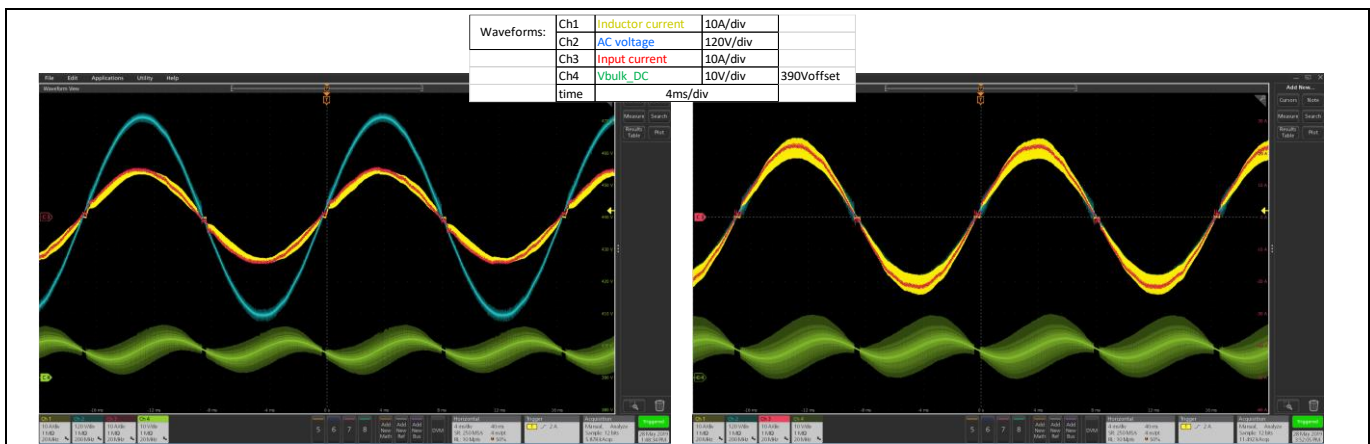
| Waveforms: | Ch1 | Inductor current | 10A/div | |
|---|---|---|---|---|
| | Ch2 | AC voltage | 120V/div | |
| | Ch3 | Input current | 10A/div | |
| | Ch4 | Vbulk_DC | 10V/div | 390Voffset |
| | time | 4ms/div | | |

File Edit Applications Utility Help

Waveform View

Measure Search

Results Table Plot

Ch 1 Ch 2 Ch 3 Ch 4

5 6 7 8

Add New Math Add New Ref Add New Bus DVM

Horizontal

Trigger

Acquisition

Triggered

Add New...

Cursors Note

Measure Search

Results Table Plot

Ch 1 Ch 2 Ch 3 Ch 4

5 6 7 8

Add New Math Add New Ref Add New Bus DVM

Horizontal

Trigger

Acquisition

Triggered